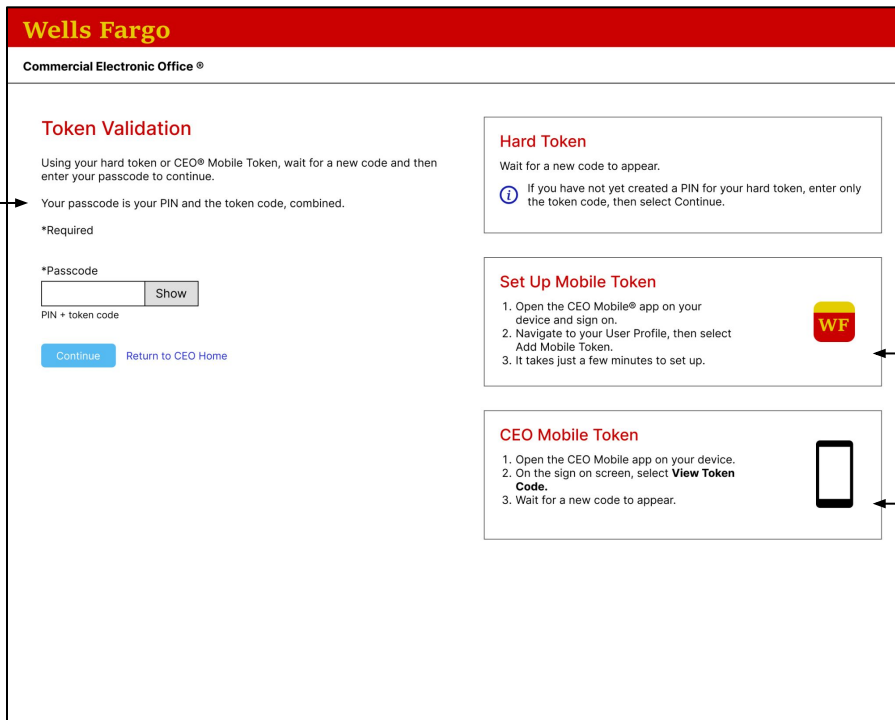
Wells Fargo

Commercial Electronic Office ®

Token Validation

Using your hard token or CEO® Mobile Token, wait for a new code and then enter your passcode to continue.

Your passcode is your PIN and the token code, combined.

*Required

*Passcode

Show

PIN + token code

Continue Return to CEO Home

Hard Token

Wait for a new code to appear.

If you have not yet created a PIN for your hard token, enter only the token code, then select Continue.

Set Up Mobile Token

1. Open the CEO Mobile® app on your device and sign on.
2. Navigate to your User Profile, then select Add Mobile Token.
3. It takes just a few minutes to set up.

WF

CEO Mobile Token

1. Open the CEO Mobile app on your device.
2. On the sign on screen, select **View Token Code.**
3. Wait for a new code to appear.